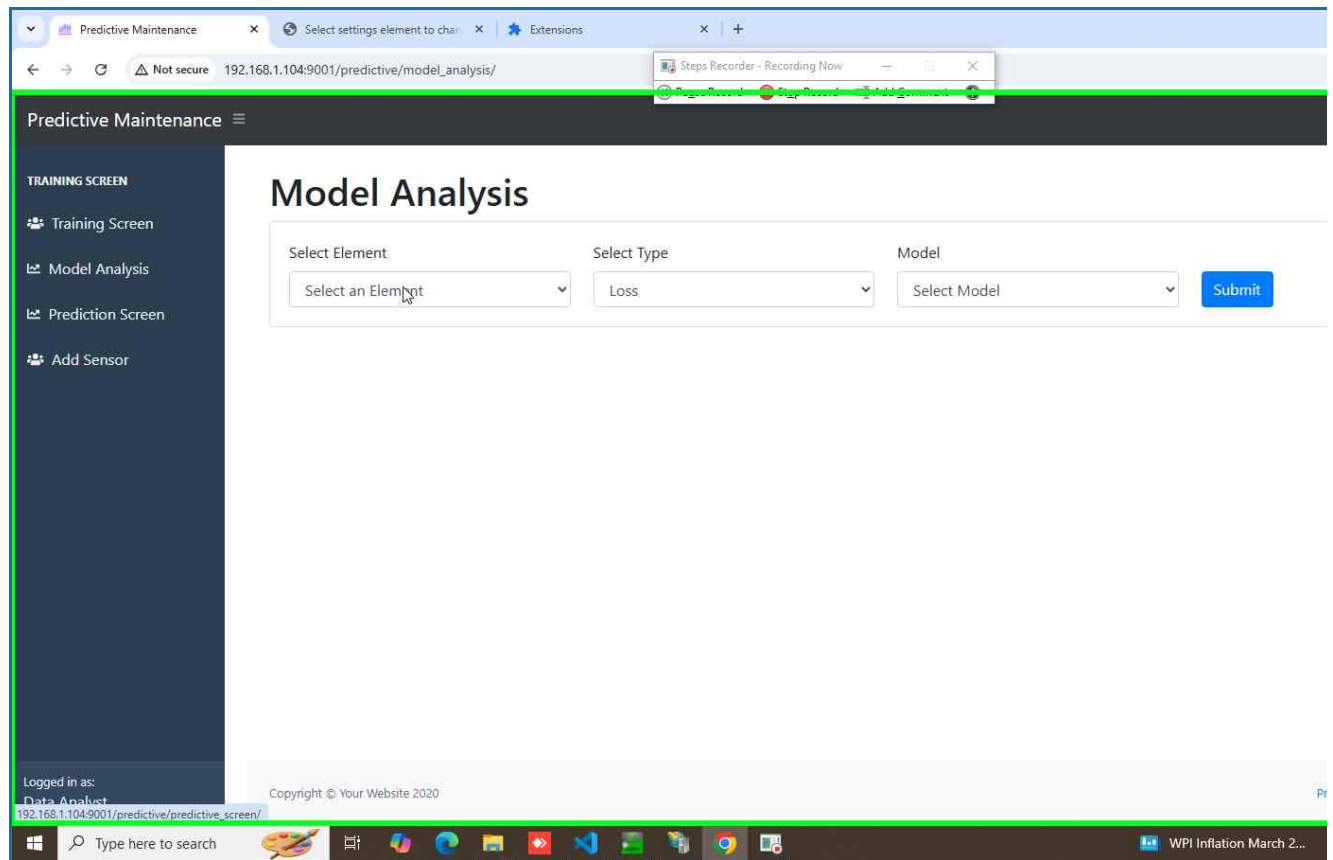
Predictive Maintenance × Select settings element to char × Extensions × +

Not secure 192.168.1.104:9001/predictive/model_analysis/

Steps Recorder - Recording Now

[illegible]

Predictive Maintenance ≡

TRAINING SCREEN

Training Screen

Model Analysis

Prediction Screen

Add Sensor

Model Analysis

Select Element
Select an Element

Select Type
Loss

Model
Select Model

Submit

Logged in as:
Data Analyst

192.168.1.104:9001/predictive/predictive_screen/

Copyright © Your Website 2020

Pr

Type here to search

WPI Inflation March 2...